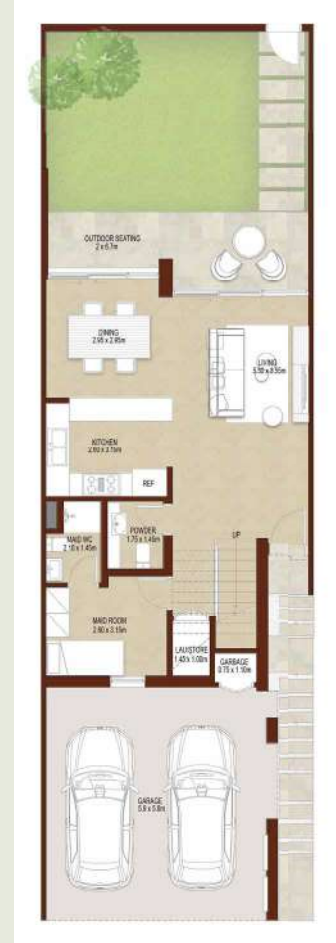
OUTDOOR SEATING
2 x 6.1m

DINING
2.95 x 2.85m

LIVING
5.50 x 3.50m

KITCHEN
2.50 x 3.15m

REF

MAID WC
2.10 x 1.45m

POWDER
1.75 x 1.45m

UP

MAID ROOM
2.80 x 3.15m

LAU/STORE
1.40 x 1.00m

GARBAGE
0.75 x 1.10m

GARAGE
5.8 x 5.8m